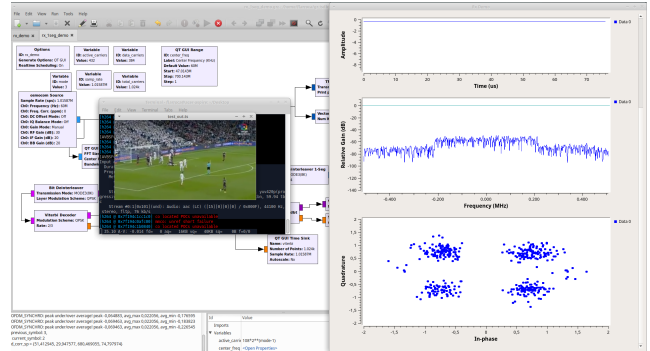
File Edit View Run Tools Help

rx_demo
rx_1seg_demo

Options
ID: rx_demo
Generate Options: QT GUI
Realtime Scheduling: On

Variable
ID: active_carriers
Value: 432

Variable
ID: data_carriers
Value: 384

QT GUI Range
ID: center_freq
Label: Center Frequency (MHz)
Default Value: 638
Start: 47.0143M
Stop: 700.143M
Step: 1

Variable
ID: mode
Value: 3

Variable
ID: samp_rate
Value: 1.015873M

Variable
ID: total_carriers
Value: 2048

osmocom Source
Sample Rate (sps): 1.015873M
Ch0: Frequency (Hz): 63M
Ch0: Freq. Corr. (ppm): 0
Ch0: DC Offset Mode: Off
Ch0: IQ Balance Mode: Off
Ch0: Gain Mode: Manual
Ch0: RF Gain (dB): 10
Ch0: IF Gain (dB): 20
Ch0: BB Gain (dB): 20

QT GUI
FFT Size
Center F
Bandwid

Bit Deinterleaver
Transmission Mode: MODE3(8K)
Layer Modulation Scheme: QPSK

Viterbi Decoder
Modulation Scheme: QPSK
Rate: 2/3

Deinterleaver 1-Seg

QT GUI Time Sink
Name: oneseg
Number of Points: 1.024k
Sample Rate: 1.015873M
Autoscale: No

File Edit View Terminal Tabs Help
test_out.ts

Amplitude
Time (us)
Data 0

Relative Gain (dB)
Frequency (MHz)
Data 0

Quadrature
In-phase
Data 0

OFDM_SYNCHRO peak under/over average (peak: 0,064803, avg_max 0,022056, avg_min -0,176559)
OFDM_SYNCHRO peak under/over average (peak: 0,064603, avg_max 0,022056, avg_min -0,168433)
OFDM_SYNCHRO peak under/over average (peak: 0,064603, avg_max 0,022056, avg_min -0,226545)
previous_symbol: 3
current_symbol: 2

Id
Value
Imports
Variables
active_carriers
center_freq